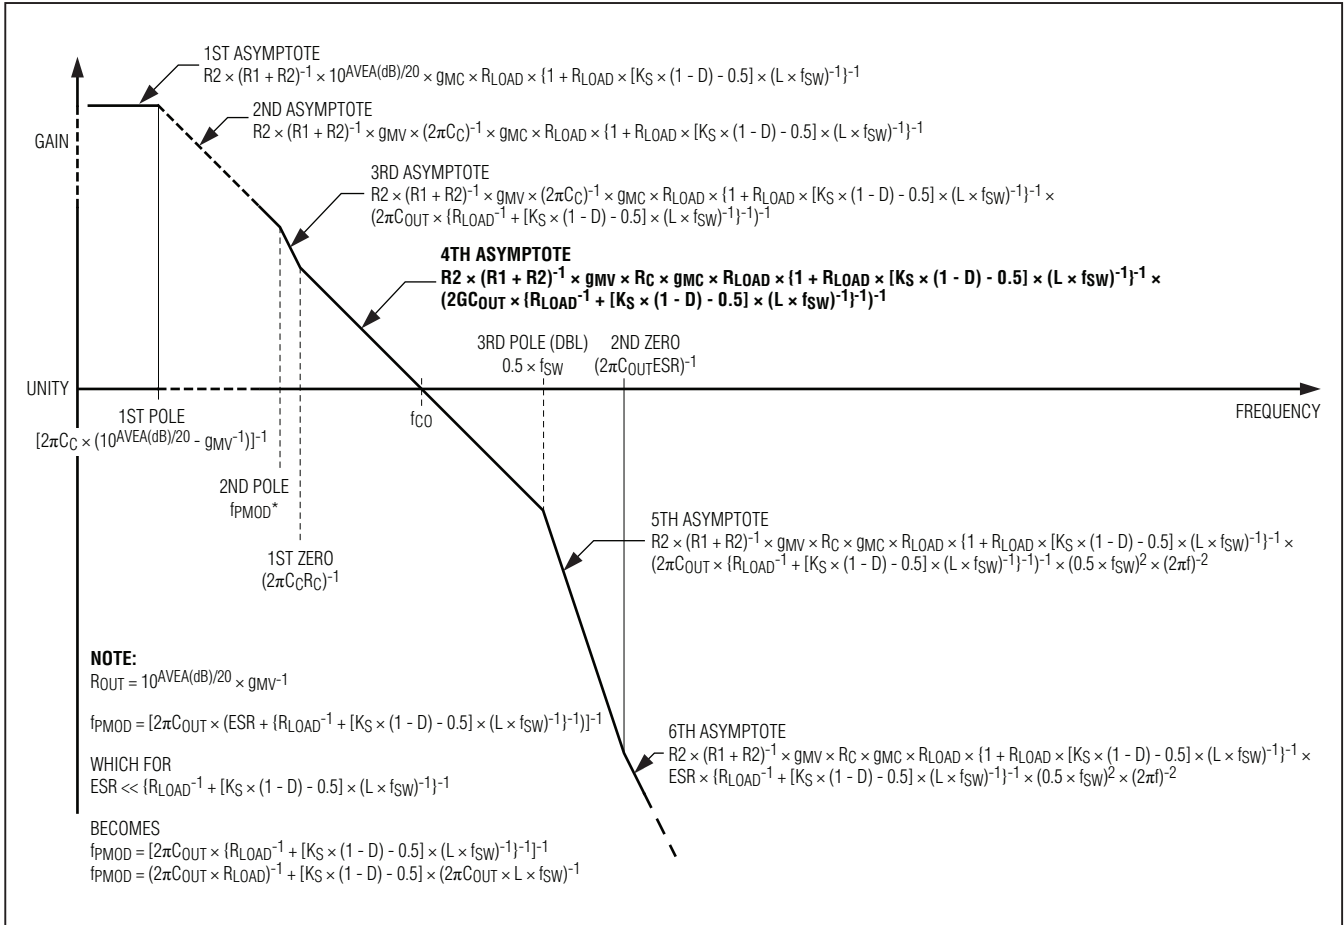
1ST ASYMPTOTE
$R2 \times (R1 + R2)^{-1} \times 10^{AVEA(dB)/20} \times g_{MC} \times R_{LOAD} \times \{1 + R_{LOAD} \times [K_S \times (1 - D) - 0.5] \times (L \times f_{SW})^{-1}\}^{-1}$

2ND ASYMPTOTE
$R2 \times (R1 + R2)^{-1} \times g_{MV} \times (2\pi C_C)^{-1} \times g_{MC} \times R_{LOAD} \times \{1 + R_{LOAD} \times [K_S \times (1 - D) - 0.5] \times (L \times f_{SW})^{-1}\}^{-1}$

GAIN

3RD ASYMPTOTE
$R2 \times (R1 + R2)^{-1} \times g_{MV} \times (2\pi C_C)^{-1} \times g_{MC} \times R_{LOAD} \times \{1 + R_{LOAD} \times [K_S \times (1 - D) - 0.5] \times (L \times f_{SW})^{-1}\}^{-1} \times (2\pi C_{OUT} \times \{R_{LOAD}^{-1} + [K_S \times (1 - D) - 0.5] \times (L \times f_{SW})^{-1}\}^{-1})^{-1}$

4TH ASYMPTOTE
$R2 \times (R1 + R2)^{-1} \times g_{MV} \times R_C \times g_{MC} \times R_{LOAD} \times \{1 + R_{LOAD} \times [K_S \times (1 - D) - 0.5] \times (L \times f_{SW})^{-1}\}^{-1} \times (2GC_{OUT} \times \{R_{LOAD}^{-1} + [K_S \times (1 - D) - 0.5] \times (L \times f_{SW})^{-1}\}^{-1})^{-1}$

3RD POLE (DBL)
$0.5 \times f_{SW}$

2ND ZERO
$(2\pi C_{OUT}ESR)^{-1}$

UNITY

1ST POLE
$[2\pi C_C \times (10^{AVEA(dB)/20} - g_{MV}^{-1})]^{-1}$

$f_{CO}$

FREQUENCY

2ND POLE
$f_{PMOD}$*

1ST ZERO
$(2\pi C_C R_C)^{-1}$

5TH ASYMPTOTE
$R2 \times (R1 + R2)^{-1} \times g_{MV} \times R_C \times g_{MC} \times R_{LOAD} \times \{1 + R_{LOAD} \times [K_S \times (1 - D) - 0.5] \times (L \times f_{SW})^{-1}\}^{-1} \times (2\pi C_{OUT} \times \{R_{LOAD}^{-1} + [K_S \times (1 - D) - 0.5] \times (L \times f_{SW})^{-1}\}^{-1})^{-1} \times (0.5 \times f_{SW})^2 \times (2\pi f)^{-2}$

NOTE:
$R_{OUT} = 10^{AVEA(dB)/20} \times g_{MV}^{-1}$

$f_{PMOD} = [2\pi C_{OUT} \times (ESR + \{R_{LOAD}^{-1} + [K_S \times (1 - D) - 0.5] \times (L \times f_{SW})^{-1}\}^{-1})]^{-1}$

WHICH FOR
$ESR << \{R_{LOAD}^{-1} + [K_S \times (1 - D) - 0.5] \times (L \times f_{SW})^{-1}\}^{-1}$

BECOMES
$f_{PMOD} = [2\pi C_{OUT} \times \{R_{LOAD}^{-1} + [K_S \times (1 - D) - 0.5] \times (L \times f_{SW})^{-1}\}^{-1}]^{-1}$
$f_{PMOD} = (2\pi C_{OUT} \times R_{LOAD})^{-1} + [K_S \times (1 - D) - 0.5] \times (2\pi C_{OUT} \times L \times f_{SW})^{-1}$

6TH ASYMPTOTE
$R2 \times (R1 + R2)^{-1} \times g_{MV} \times R_C \times g_{MC} \times R_{LOAD} \times \{1 + R_{LOAD} \times [K_S \times (1 - D) - 0.5] \times (L \times f_{SW})^{-1}\}^{-1} \times ESR \times \{R_{LOAD}^{-1} + [K_S \times (1 - D) - 0.5] \times (L \times f_{SW})^{-1}\}^{-1} \times (0.5 \times f_{SW})^2 \times (2\pi f)^{-2}$